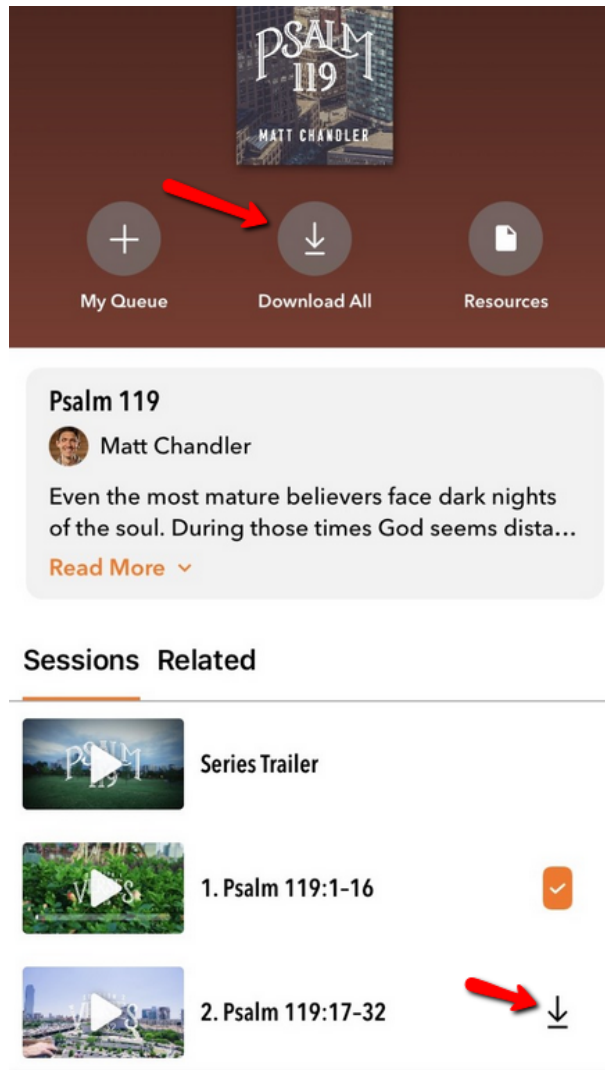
PSALM 119
MATT CHANDLER

My Queue
Download All
Resources

Psalm 119
Matt Chandler
Even the most mature believers face dark nights of the soul. During those times God seems dista...
Read More

Sessions Related

Series Trailer

1. Psalm 119:1-16

2. Psalm 119:17-32